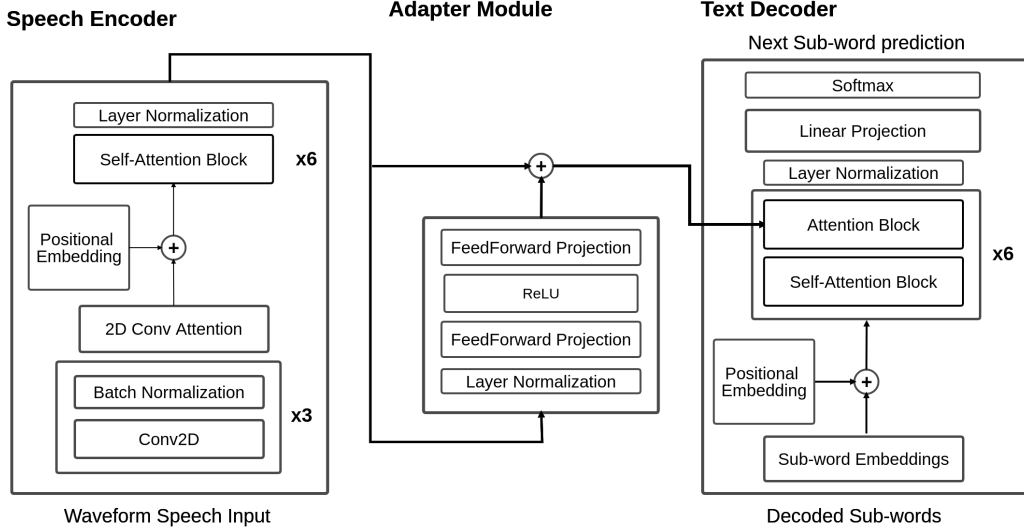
Speech Encoder

Adapter Module

Text Decoder

Next Sub-word prediction

Layer Normalization

Self-Attention Block

x6

Positional Embedding

2D Conv Attention

Batch Normalization

Conv2D

x3

Waveform Speech Input

FeedForward Projection

ReLU

FeedForward Projection

Layer Normalization

Softmax

Linear Projection

Layer Normalization

Attention Block

Self-Attention Block

x6

Positional Embedding

Sub-word Embeddings

Decoded Sub-words